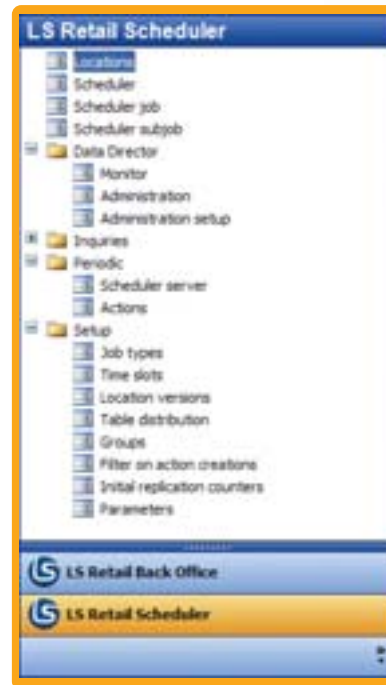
LS Retail Scheduler

Locations
Scheduler
Scheduler job
Scheduler subjob
Data Director
Monitor
Administration
Administration setup
Inquiries
Periodic
Scheduler server
Actions
Setup
Job types
Time slots
Location versions
Table distribution
Groups
Filter on action creations
Initial replication counters
Parameters

LS Retail Back Office
LS Retail Scheduler